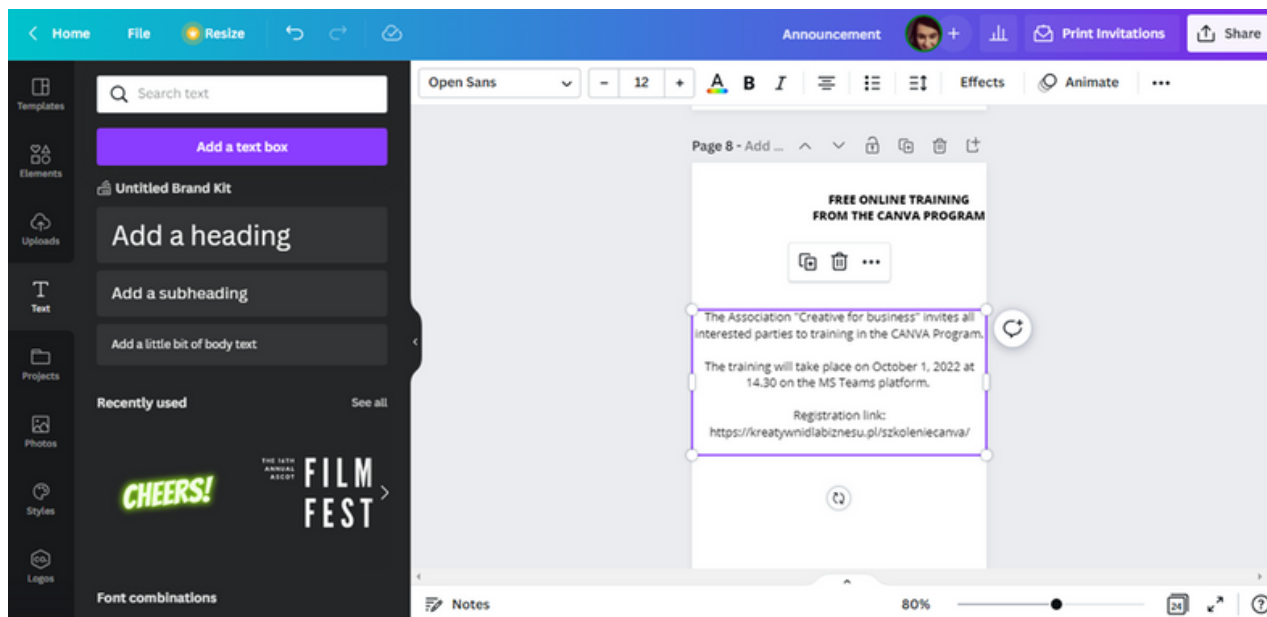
Home File Resize Announcement Print Invitations Share

Templates
Elements
Uploads
Text
Projects
Photos
Styles
Logos

Search text

Add a text box

Untitled Brand Kit

Add a heading

Add a subheading

Add a little bit of body text

Recently used See all

CHEERS!

THE 14TH ANNUAL ASCOT FILM FEST

Font combinations

Open Sans – 12 + A B I Effects Animate •••

Page 8 - Add ...

FREE ONLINE TRAINING FROM THE CANVA PROGRAM

The Association "Creative for business" invites all interested parties to training in the CANVA Program.

The training will take place on October 1, 2022 at 14.30 on the MS Teams platform.

Registration link: https://kreatywnidlabiznesu.pl/szkoleniecanva/

Notes 80% 24 ?